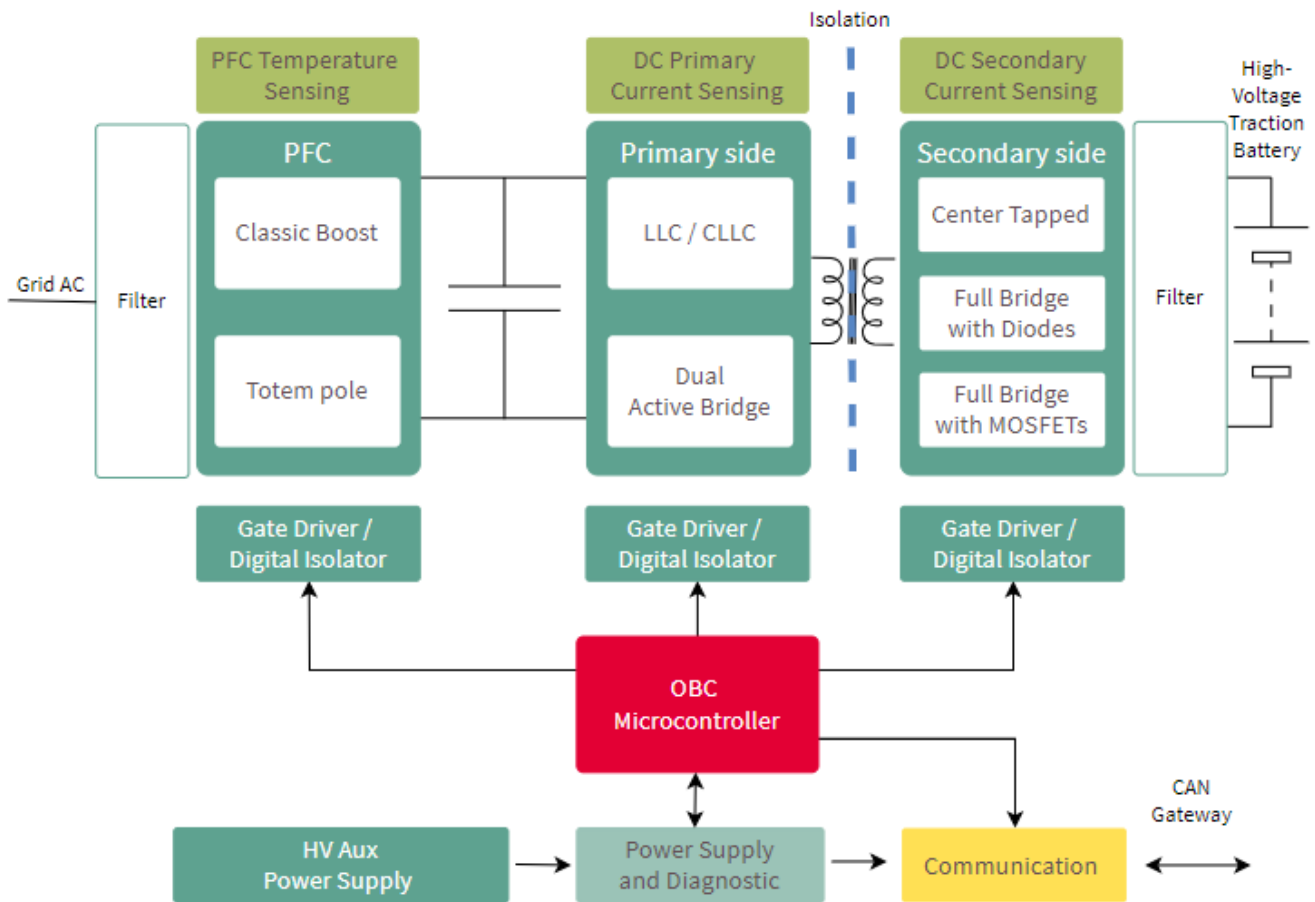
Isolation

PFC Temperature Sensing

DC Primary Current Sensing

DC Secondary Current Sensing

High-Voltage Traction Battery

Grid AC

Filter

PFC

Classic Boost

Totem pole

Primary side

LLC / CLLC

Dual Active Bridge

Secondary side

Center Tapped

Full Bridge with Diodes

Full Bridge with MOSFETs

Filter

Gate Driver / Digital Isolator

Gate Driver / Digital Isolator

Gate Driver / Digital Isolator

OBC Microcontroller

CAN Gateway

HV Aux Power Supply

Power Supply and Diagnostic

Communication